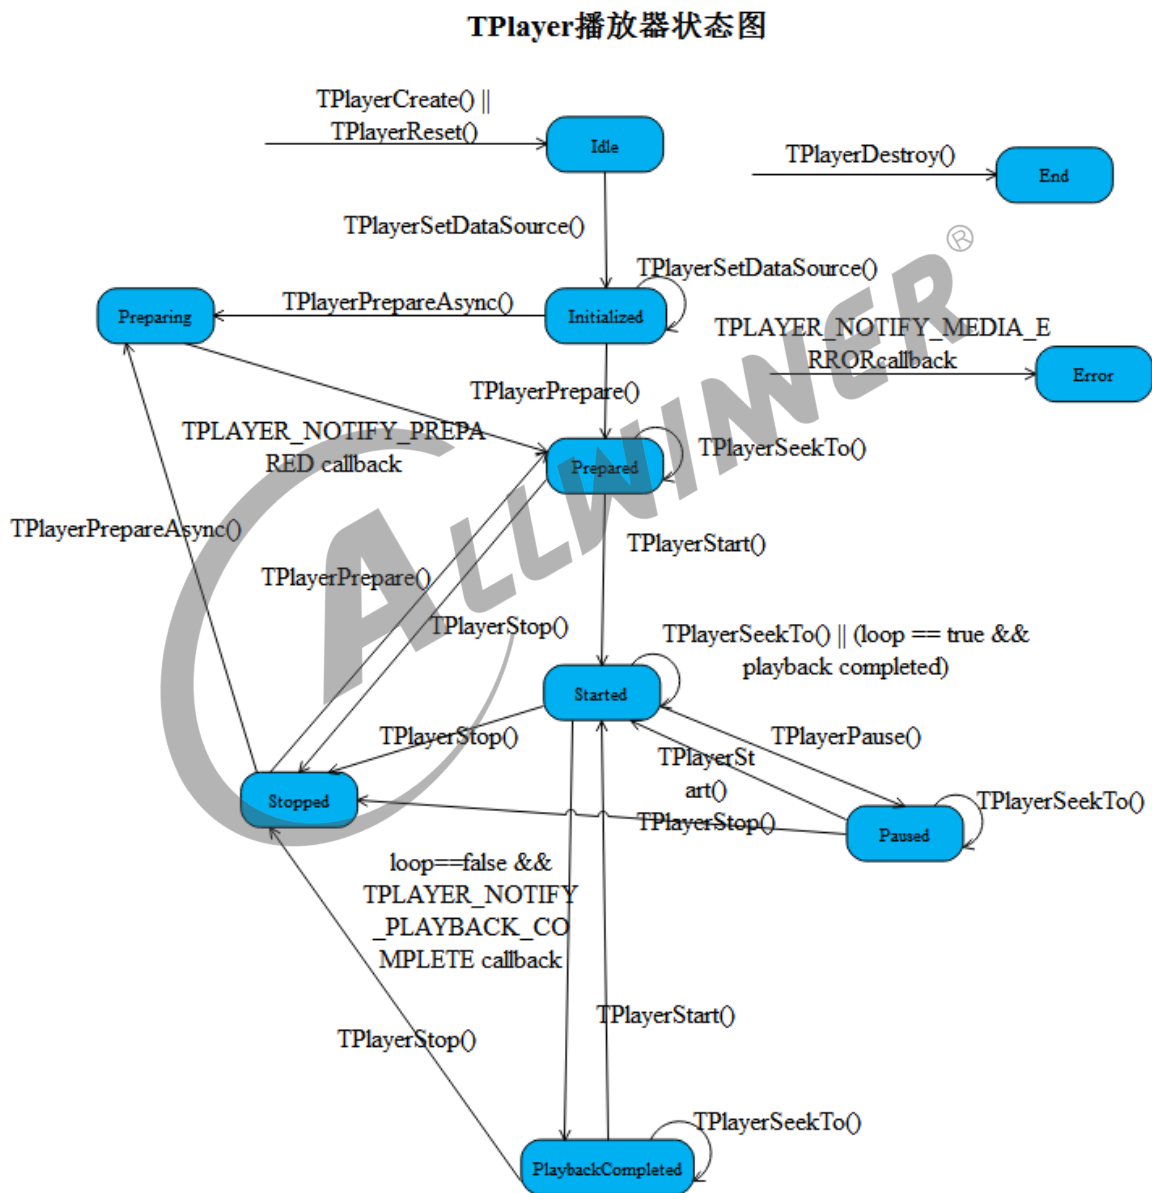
TPlayer播放器状态图

TPlayerCreate() || TPlayerReset()

Idle

TPlayerDestroy()

End

TPlayerSetDataSource()

TPlayerSetDataSource()

Preparing

TPlayerPrepareAsync()

Initialized

TPLAYER_NOTIFY_MEDIA_ERRORcallback

Error

TPlayerPrepare()

TPLAYER_NOTIFY_PREPARED callback

Prepared

TPlayerSeekTo()

TPlayerPrepareAsync()

TPlayerStart()

TPlayerPrepare()

TPlayerStop()

TPlayerSeekTo() || (loop == true && playback completed)

Started

TPlayerStop()

TPlayerPause()

TPlayerStart()

TPlayerSeekTo()

Stopped

TPlayerStop()

Paused

loop==false && TPLAYER_NOTIFY_PLAYBACK_COMPLETE callback

TPlayerStart()

TPlayerStop()

TPlayerSeekTo()

PlaybackCompleted

ALLWINER®